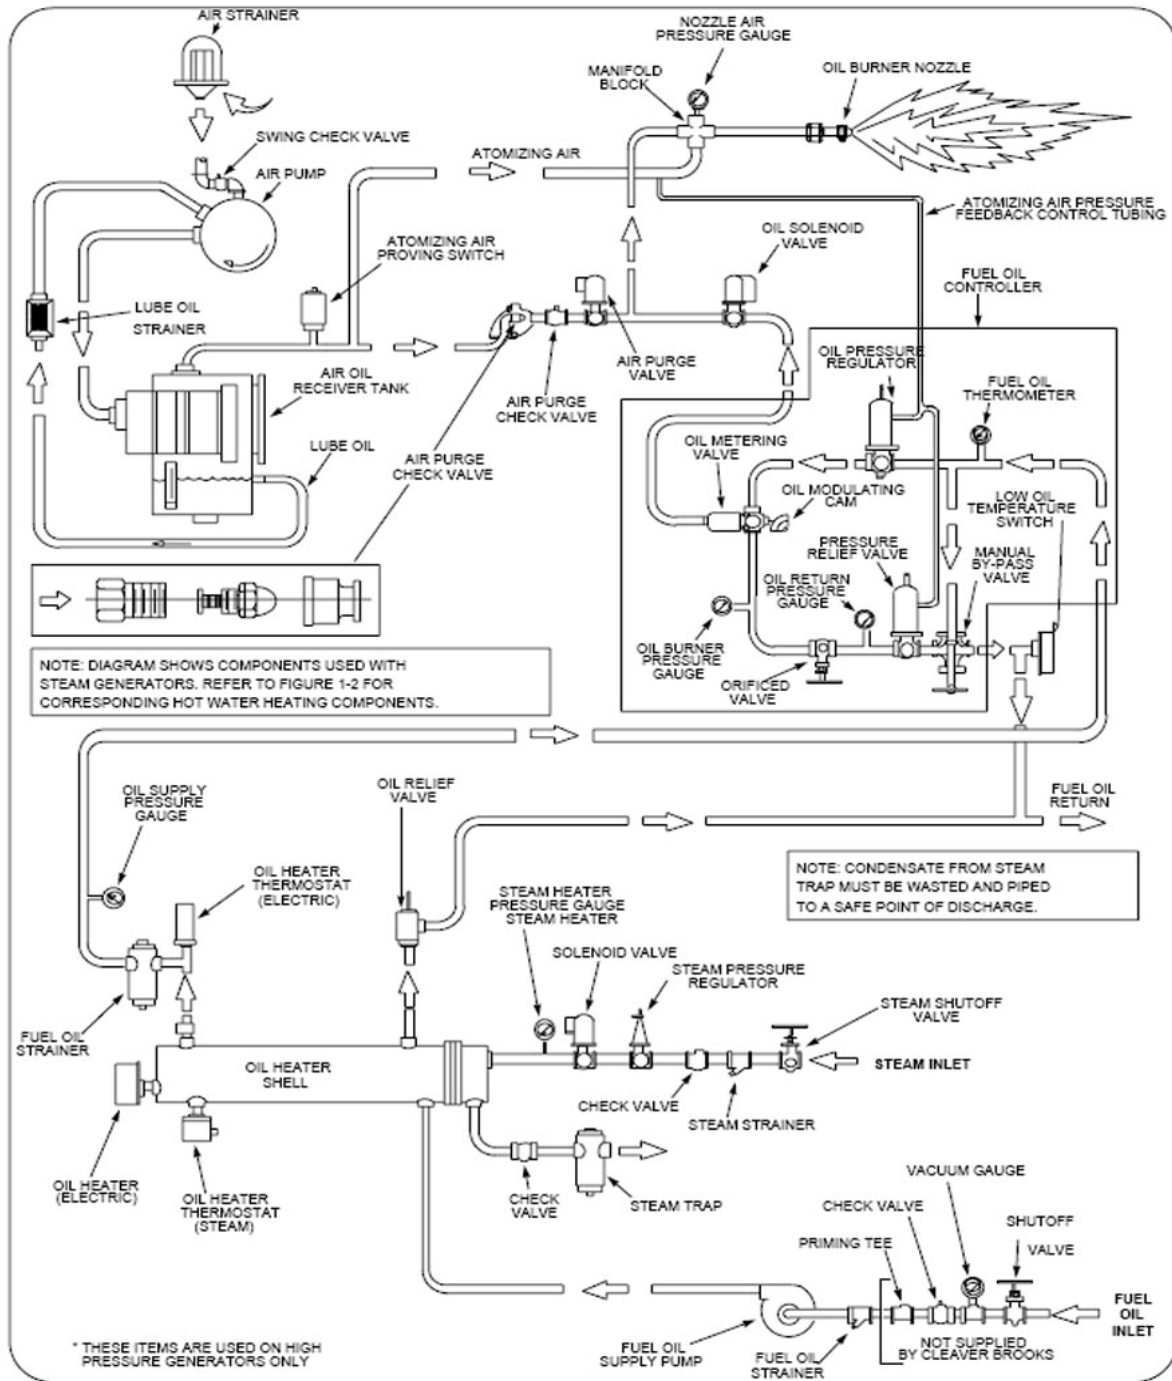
AIR STRAINER

SWING CHECK VALVE

AIR PUMP

LUBE OIL STRAINER

ATOMIZING AIR PROVING SWITCH

AIR OIL RECEIVER TANK

LUBE OIL

AIR PURGE CHECK VALVE

NOTE: DIAGRAM SHOWS COMPONENTS USED WITH STEAM GENERATORS. REFER TO FIGURE 1-2 FOR CORRESPONDING HOT WATER HEATING COMPONENTS.

NOZZLE AIR PRESSURE GAUGE

MANIFOLD BLOCK

OIL BURNER NOZZLE

ATOMIZING AIR

ATOMIZING AIR PRESSURE FEEDBACK CONTROL TUBING

OIL SOLENOID VALVE

AIR PURGE VALVE

AIR PURGE CHECK VALVE

FUEL OIL CONTROLLER

OIL PRESSURE REGULATOR

FUEL OIL THERMOMETER

OIL METERING VALVE

OIL MODULATING CAM

LOW OIL TEMPERATURE SWITCH

PRESSURE RELIEF VALVE

MANUAL BY-PASS VALVE

OIL RETURN PRESSURE GAUGE

OIL BURNER PRESSURE GAUGE

ORIFICED VALVE

OIL SUPPLY PRESSURE GAUGE

OIL RELIEF VALVE

FUEL OIL RETURN

NOTE: CONDENSATE FROM STEAM TRAP MUST BE WASTED AND PIPED TO A SAFE POINT OF DISCHARGE.

OIL HEATER THERMOSTAT (ELECTRIC)

STEAM HEATER PRESSURE GAUGE STEAM HEATER

SOLENOID VALVE

STEAM PRESSURE REGULATOR

STEAM SHUTOFF VALVE

FUEL OIL STRAINER

OIL HEATER SHELL

STEAM INLET

CHECK VALVE

STEAM STRAINER

OIL HEATER (ELECTRIC)

OIL HEATER THERMOSTAT (STEAM)

CHECK VALVE

STEAM TRAP

VACUUM GAUGE

CHECK VALVE

SHUTOFF VALVE

PRIMING TEE

FUEL OIL INLET

* THESE ITEMS ARE USED ON HIGH PRESSURE GENERATORS ONLY

FUEL OIL SUPPLY PUMP

FUEL OIL STRAINER

NOT SUPPLIED BY CLEAVER BROOKS